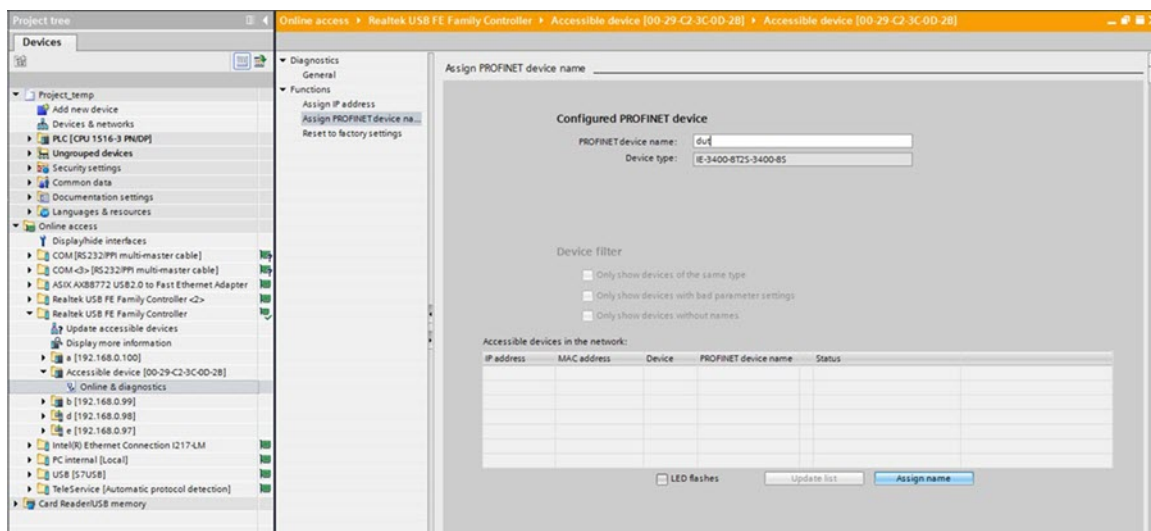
Project tree

Online access ▸ Realtek USB FE Family Controller ▸ Accessible device [00-29-C2-3C-0D-28] ▸ Accessible device [00-29-C2-3C-0D-28]

Devices

Project_temp
Add new device
Devices & networks
PLC [CPU 1516-3 PN/DP]
Ungrouped devices
Security settings
Common data
Documentation settings
Languages & resources
Online access
Display/hide interfaces
COM [RS232/PPI multi-master cable]
COM <3> [RS232/PPI multi-master cable]
ASIX AX88772 USB2.0 to Fast Ethernet Adapter
Realtek USB FE Family Controller <2>
Realtek USB FE Family Controller
Update accessible devices
Display more information
a [192.168.0.100]
Accessible device [00-29-C2-3C-0D-28]
Online & diagnostics
b [192.168.0.99]
d [192.168.0.98]
e [192.168.0.97]
Intel(R) Ethernet Connection I217-LM
PC internal [Local]
USB [S7USB]
TeleService [Automatic protocol detection]
Card Reader/USB memory

Diagnostics
General
Functions
Assign IP address
Assign PROFINET device na...
Reset to factory settings

Assign PROFINET device name

Configured PROFINET device
PROFINET device name: dut
Device type: IE-3400-8T2S-3400-8S

Device filter
Only show devices of the same type
Only show devices with bad parameter settings
Only show devices without names

Accessible devices in the network:

| IP address | MAC address | Device | PROFINET device name | Status |
|---|---|---|---|---|

LED flashes
Update list
Assign name